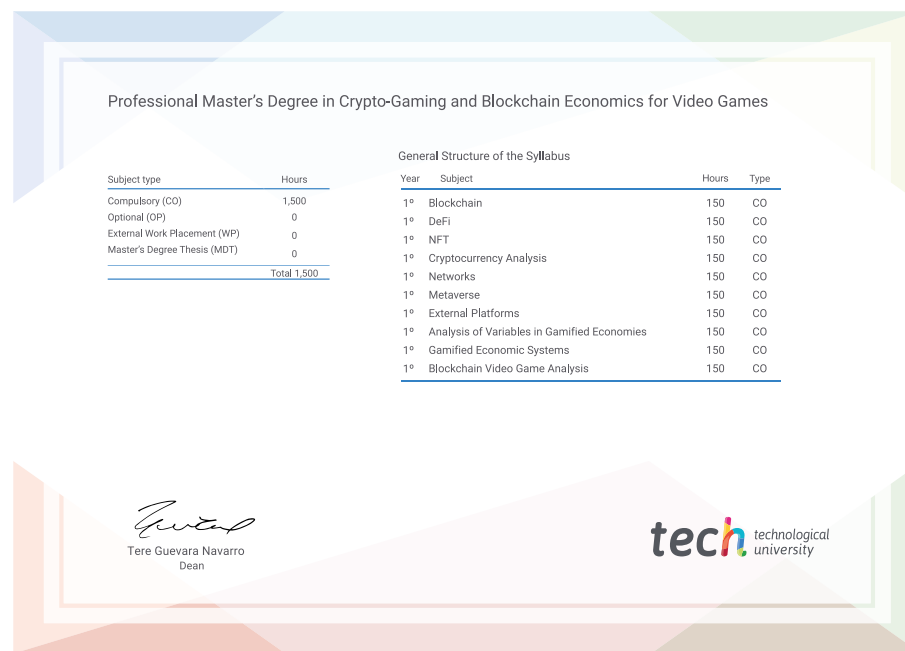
Professional Master's Degree in Crypto-Gaming and Blockchain Economics for Video Games

| Subject type | Hours |
|---|---|
| Compulsory (CO) | 1,500 |
| Optional (OP) | 0 |
| External Work Placement (WP) | 0 |
| Master's Degree Thesis (MDT) | 0 |
| | Total 1,500 |

General Structure of the Syllabus

| Year | Subject | Hours | Type |
|---|---|---|---|
| 1º | Blockchain | 150 | CO |
| 1º | DeFi | 150 | CO |
| 1º | NFT | 150 | CO |
| 1º | Cryptocurrency Analysis | 150 | CO |
| 1º | Networks | 150 | CO |
| 1º | Metaverse | 150 | CO |
| 1º | External Platforms | 150 | CO |
| 1º | Analysis of Variables in Gamified Economies | 150 | CO |
| 1º | Gamified Economic Systems | 150 | CO |
| 1º | Blockchain Video Game Analysis | 150 | CO |

Tere Guevara Navarro
Dean

tech technological university